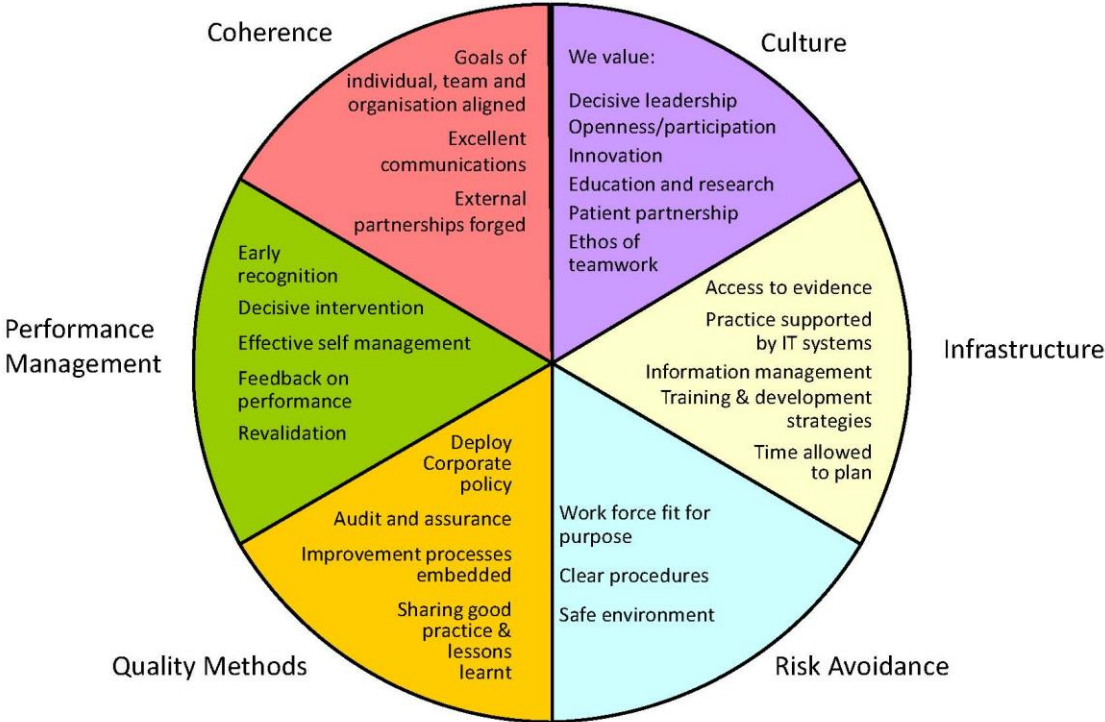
Coherence

Goals of individual, team and organisation aligned

Excellent communications

External partnerships forged

Culture

We value:

Decisive leadership

Openness/participation

Innovation

Education and research

Patient partnership

Ethos of teamwork

Infrastructure

Access to evidence

Practice supported by IT systems

Information management

Training & development strategies

Time allowed to plan

Risk Avoidance

Work force fit for purpose

Clear procedures

Safe environment

Quality Methods

Deploy Corporate policy

Audit and assurance

Improvement processes embedded

Sharing good practice & lessons learnt

Performance Management

Early recognition

Decisive intervention

Effective self management

Feedback on performance

Revalidation